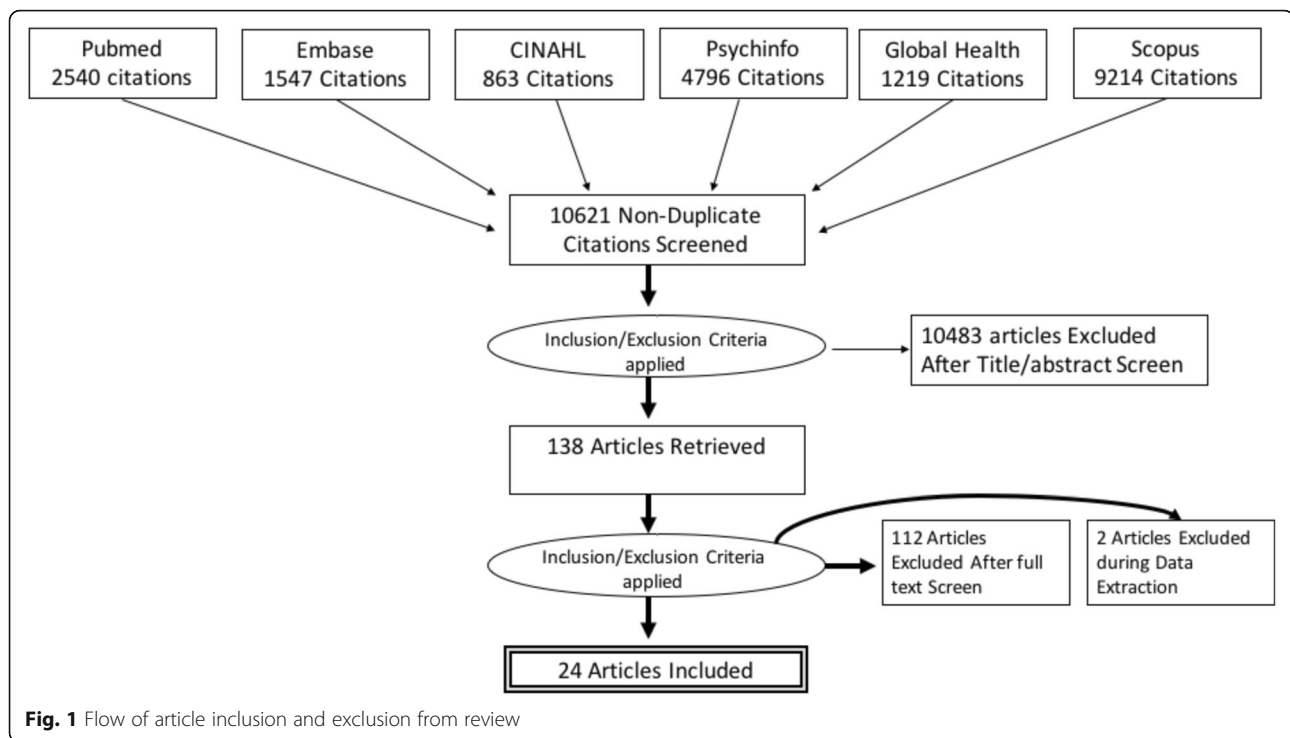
Pubmed
2540 citations

Embase
1547 Citations

CINAHL
863 Citations

Psychinfo
4796 Citations

Global Health
1219 Citations

Scopus
9214 Citations

10621 Non-Duplicate Citations Screened

Inclusion/Exclusion Criteria applied

10483 articles Excluded After Title/abstract Screen

138 Articles Retrieved

Inclusion/Exclusion Criteria applied

112 Articles Excluded After full text Screen

2 Articles Excluded during Data Extraction

24 Articles Included

**Fig. 1** Flow of article inclusion and exclusion from review